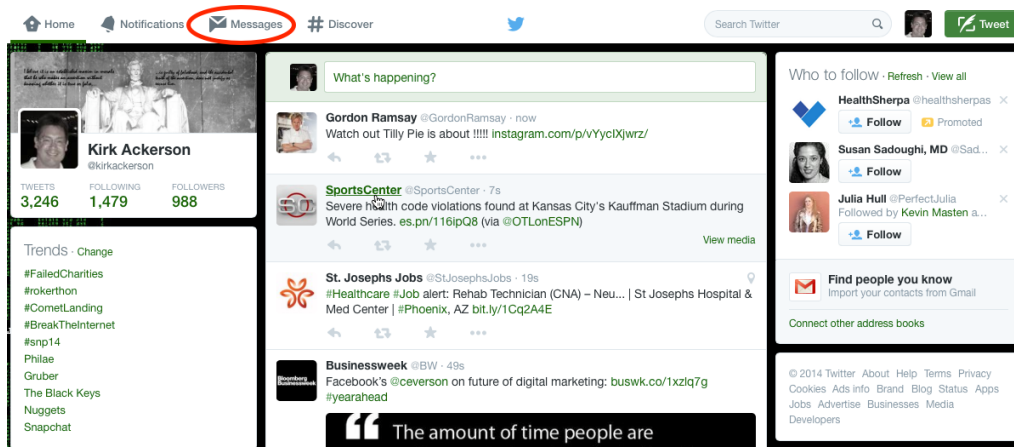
Home Notifications Messages # Discover

Search Twitter

Tweet

Kirk Ackerson
@kirkackerson

TWEETS 3,246 FOLLOWING 1,479 FOLLOWERS 988

Trends · Change
#FailedCharities
#rokerthon
#CometLanding
#BreakTheInternet
#snp14
Philae
Gruber
The Black Keys
Nuggets
Snapchat

What's happening?

Gordon Ramsay @GordonRamsay · now
Watch out Tilly Pie is about !!!!! instagram.com/p/vYycIXjwrz/

SportsCenter @SportsCenter · 7s
Severe health code violations found at Kansas City's Kauffman Stadium during World Series. es.pn/116ipQ8 (via @OTLonESPN)
View media

St. Josephs Jobs @StJosephsJobs · 19s
#Healthcare #Job alert: Rehab Technician (CNA) – Neu... | St Josephs Hospital & Med Center | #Phoenix, AZ bit.ly/1Cq2A4E

Businessweek @BW · 49s
Facebook's @ceverson on future of digital marketing: buswk.co/1xzlq7g #yearahead

The amount of time people are

Who to follow · Refresh · View all
HealthSherpa @healthsherpas
Follow Promoted
Susan Sadoughi, MD @Sad...
Follow
Julia Hull @PerfectJulia
Followed by Kevin Masten a...
Follow

Find people you know
Import your contacts from Gmail
Connect other address books

© 2014 Twitter About Help Terms Privacy Cookies Ads info Brand Blog Status Apps Jobs Advertise Businesses Media Developers